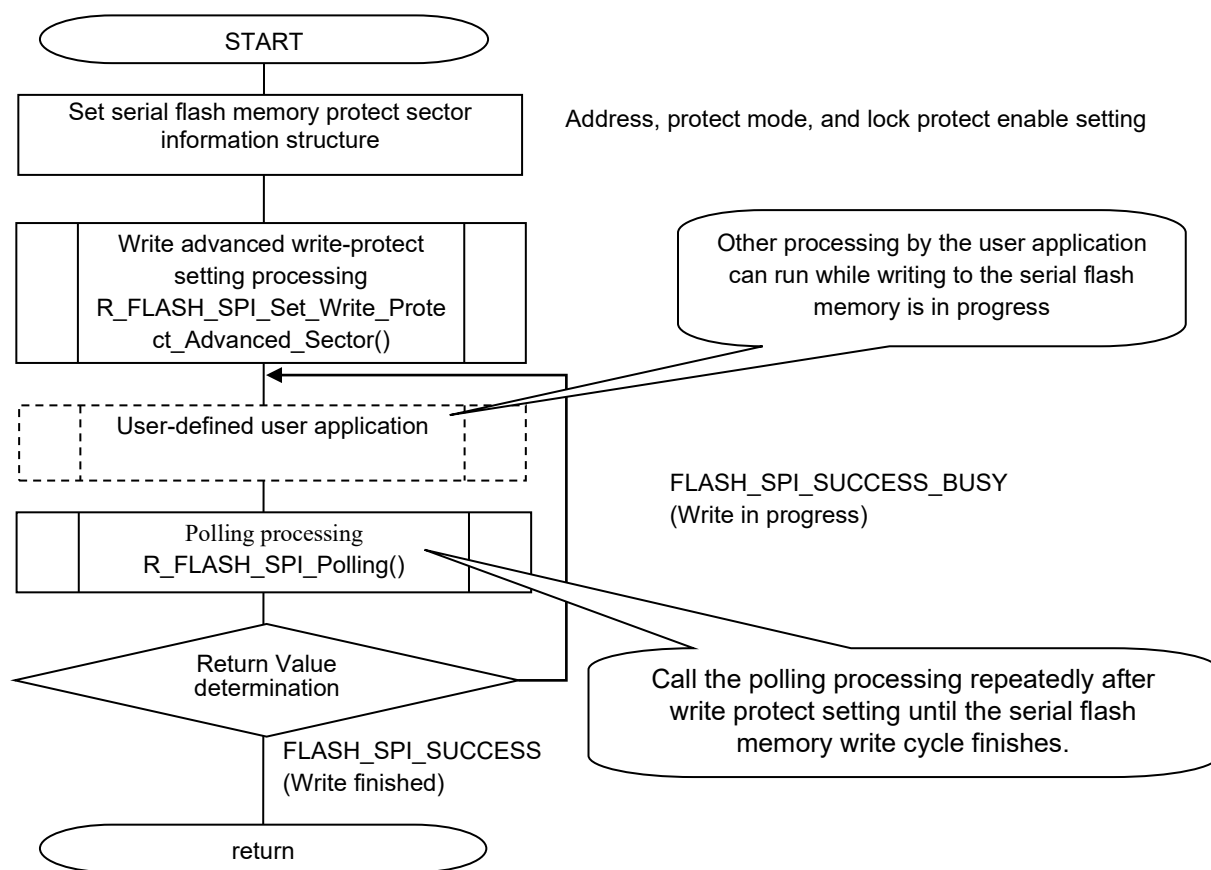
START

Set serial flash memory protect sector information structure

Address, protect mode, and lock protect enable setting

Write advanced write-protect setting processing R_FLASH_SPI_Set_Write_Protect_Advanced_Sector()

Other processing by the user application can run while writing to the serial flash memory is in progress

User-defined user application

FLASH_SPI_SUCCESS_BUSY
(Write in progress)

Polling processing
R_FLASH_SPI_Polling()

Return Value determination

Call the polling processing repeatedly after write protect setting until the serial flash memory write cycle finishes.

FLASH_SPI_SUCCESS
(Write finished)

return